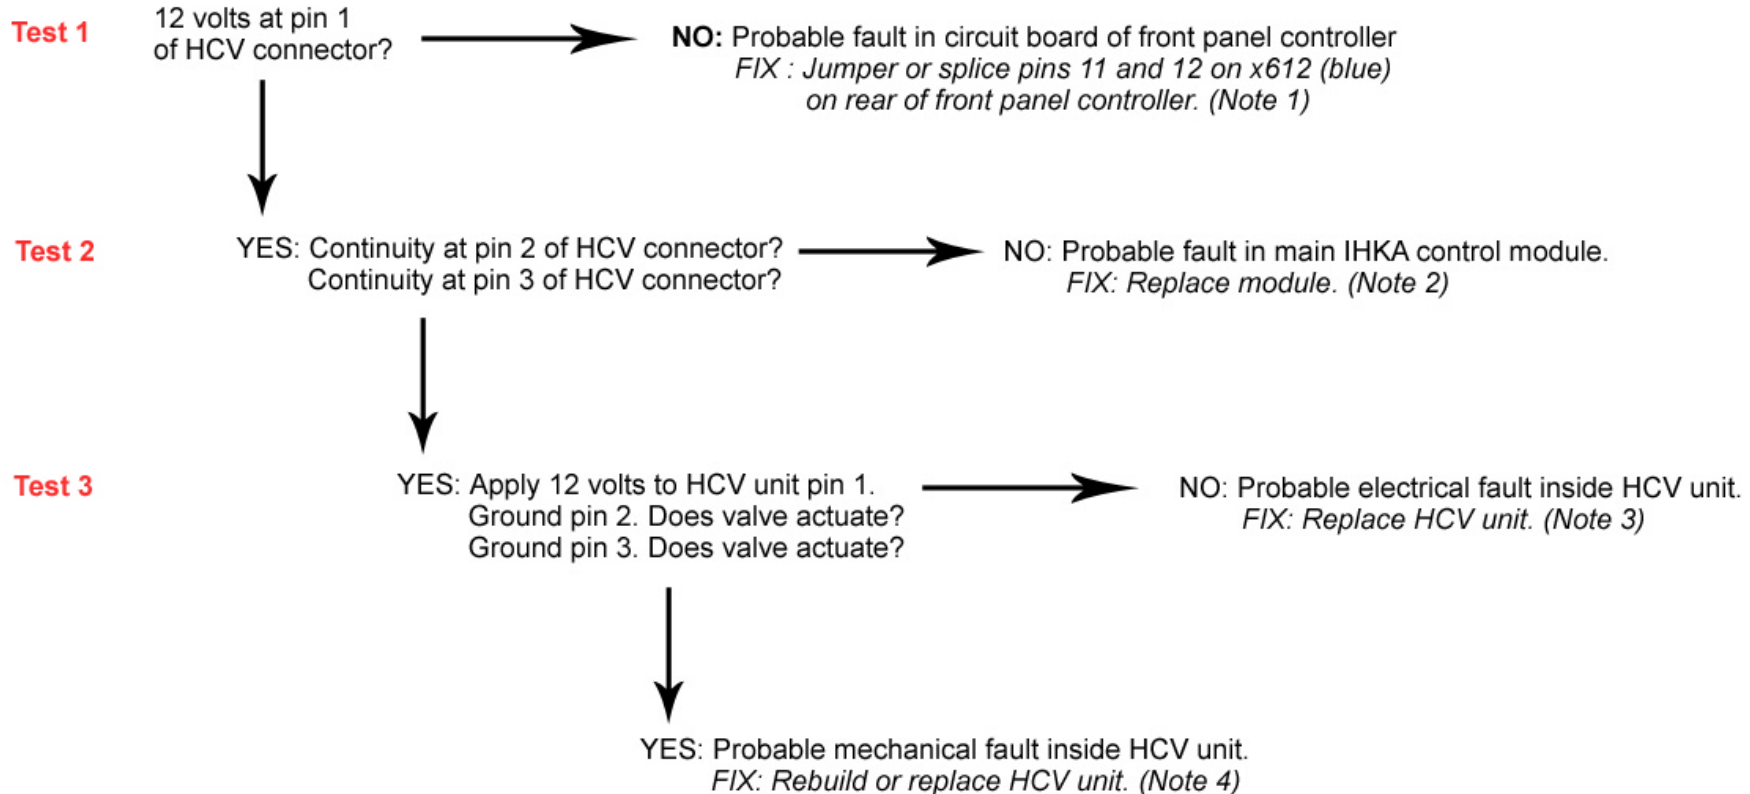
Test 1

12 volts at pin 1 of HCV connector?

NO: Probable fault in circuit board of front panel controller
FIX : Jumper or splice pins 11 and 12 on x612 (blue) on rear of front panel controller. (Note 1)

Test 2

YES: Continuity at pin 2 of HCV connector?
Continuity at pin 3 of HCV connector?

NO: Probable fault in main IHKA control module.
FIX: Replace module. (Note 2)

Test 3

YES: Apply 12 volts to HCV unit pin 1.
Ground pin 2. Does valve actuate?
Ground pin 3. Does valve actuate?

NO: Probable electrical fault inside HCV unit.
FIX: Replace HCV unit. (Note 3)

YES: Probable mechanical fault inside HCV unit.
FIX: Rebuild or replace HCV unit. (Note 4)